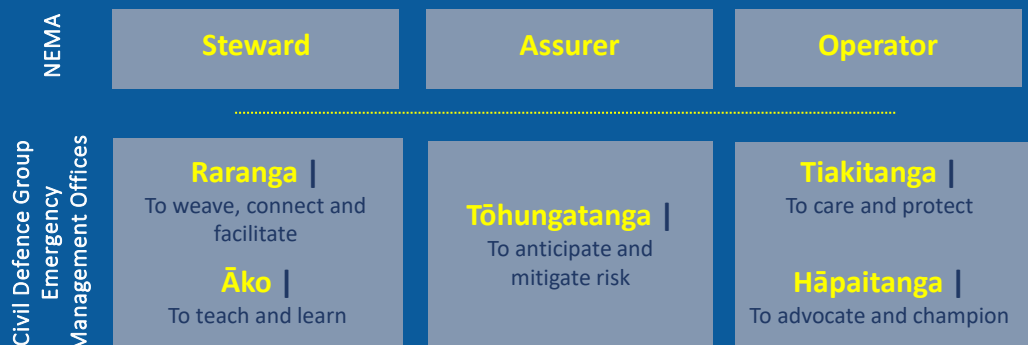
NEMA

Steward

Assurer

Operator

Civil Defence Group Emergency Management Offices

Raranga |
To weave, connect and facilitate

Āko |
To teach and learn

Tōhungatanga |
To anticipate and mitigate risk

Tiakitanga |
To care and protect

Hāpaitanga |
To advocate and champion